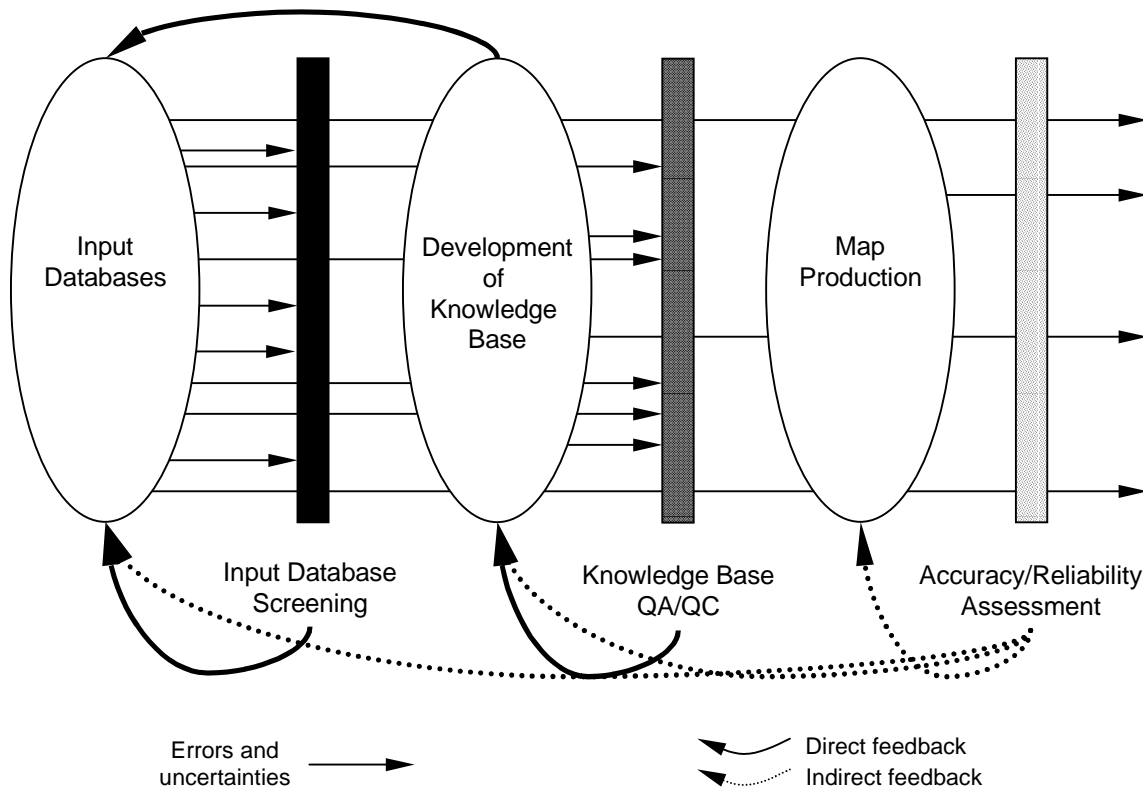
Input Databases

Development of Knowledge Base

Map Production

Input Database Screening

Knowledge Base QA/QC

Accuracy/Reliability Assessment

Errors and uncertainties

Direct feedback

Indirect feedback